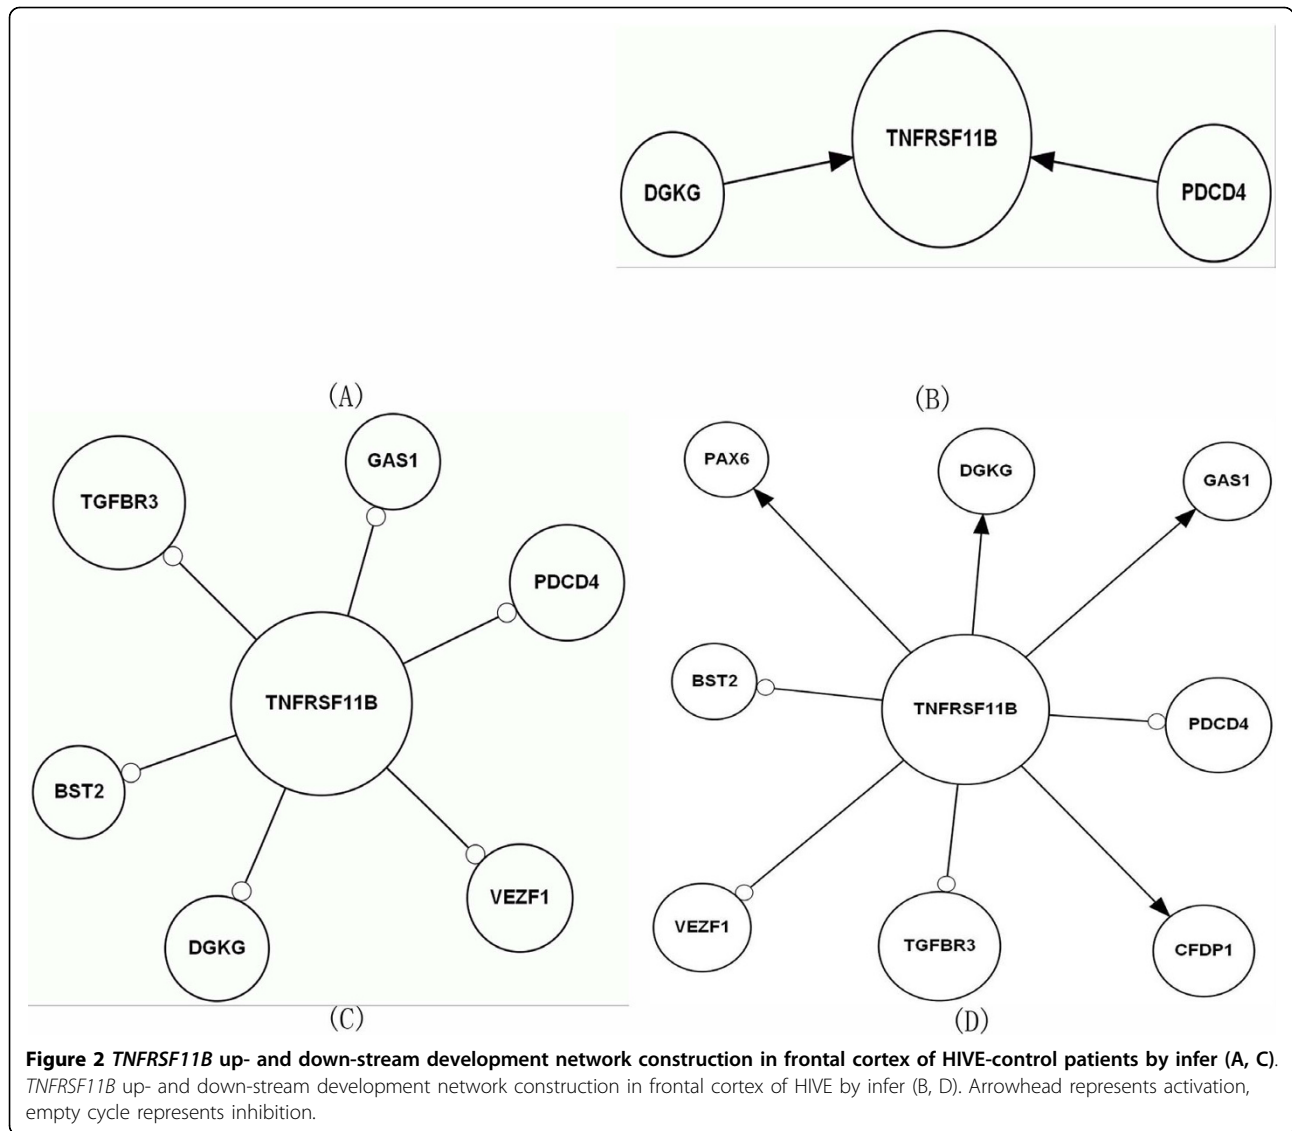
DGKG

TNFRSF11B

PDCD4

(A)

(B)

TGFBR3

GAS1

PDCD4

TNFRSF11B

BST2

VEZF1

DGKG

(C)

PAX6

DGKG

GAS1

BST2

TNFRSF11B

PDCD4

VEZF1

TGFBR3

CFDP1

(D)

**Figure 2** *TNFRSF11B* **up- and down-stream development network construction in frontal cortex of HIVE-control patients by infer (A, C)**. *TNFRSF11B* up- and down-stream development network construction in frontal cortex of HIVE by infer (B, D). Arrowhead represents activation, empty cycle represents inhibition.